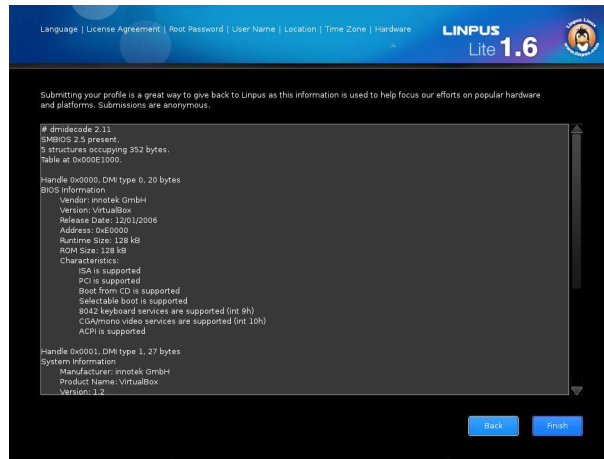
Language | License Agreement | Root Password | User Name | Location | Time Zone | Hardware

LINPUS Lite 1.6

Linpus Linux
www.linpus.com

Submitting your profile is a great way to give back to Linpus as this information is used to help focus our efforts on popular hardware and platforms. Submissions are anonymous.

# dmidecode 2.11
SMBIOS 2.5 present.
5 structures occupying 352 bytes.
Table at 0x000E1000.

Handle 0x0000, DMI type 0, 20 bytes
BIOS Information
Vendor: innotek GmbH
Version: VirtualBox
Release Date: 12/01/2006
Address: 0xE0000
Runtime Size: 128 kB
ROM Size: 128 kB
Characteristics:
ISA is supported
PCI is supported
Boot from CD is supported
Selectable boot is supported
8042 keyboard services are supported (int 9h)
CGA/mono video services are supported (int 10h)
ACPI is supported

Handle 0x0001, DMI type 1, 27 bytes
System Information
Manufacturer: innotek GmbH
Product Name: VirtualBox
Version: 1.2

Back

Finish